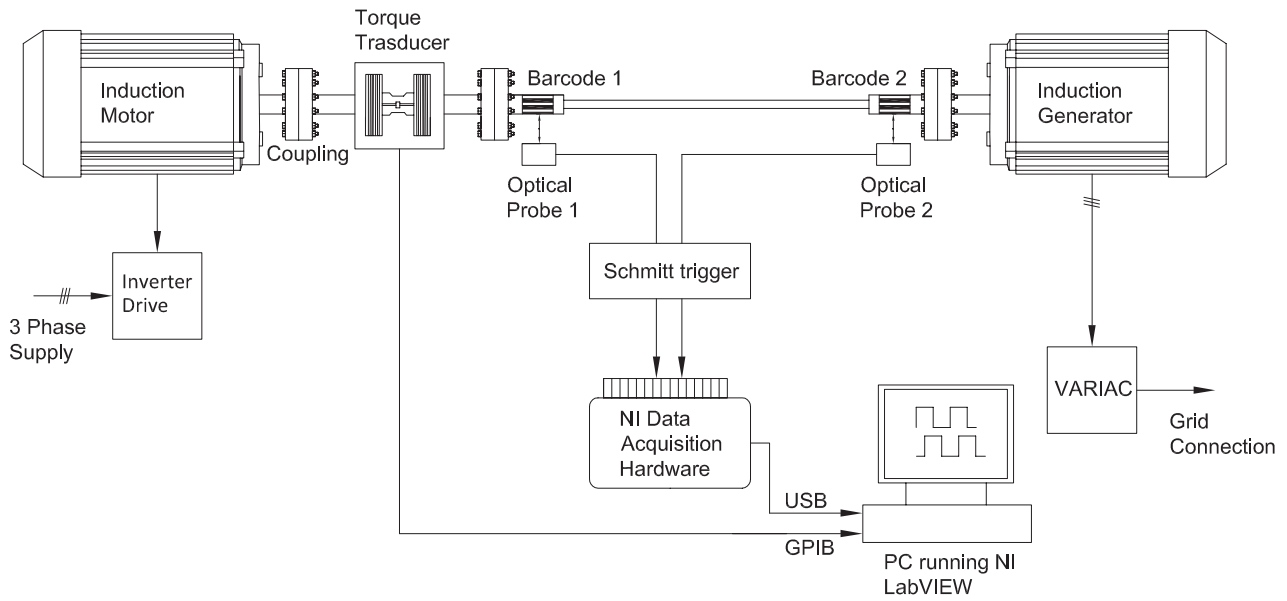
Torque Trasducer

Induction Motor

Coupling

Barcode 1

Barcode 2

Induction Generator

Optical Probe 1

Optical Probe 2

Inverter Drive

3 Phase Supply

Schmitt trigger

NI Data Acquisition Hardware

VARIAC

Grid Connection

USB

GPIB

PC running NI LabVIEW